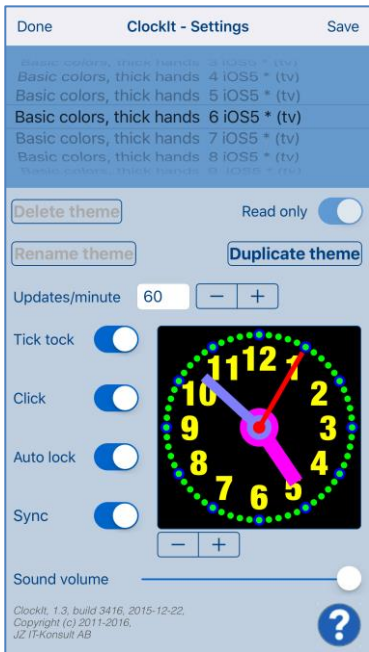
Done
ClockIt - Settings
Save

Basic colors, thick hands 3 iOS5 * (tv)
Basic colors, thick hands 4 iOS5 * (tv)
Basic colors, thick hands 5 iOS5 * (tv)
Basic colors, thick hands 6 iOS5 * (tv)
Basic colors, thick hands 7 iOS5 * (tv)
Basic colors, thick hands 8 iOS5 * (tv)
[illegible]

Delete theme
Read only
Rename theme
Duplicate theme
Updates/minute 60 − +
Tick tock
Click
Auto lock
Sync

12 1 2 3 4 5 6 7 8 9 10 11

− +
Sound volume

ClockIt, 1.3, build 3416, 2015-12-22,
Copyright (c) 2011-2016,
JZ IT-Konsult AB
?